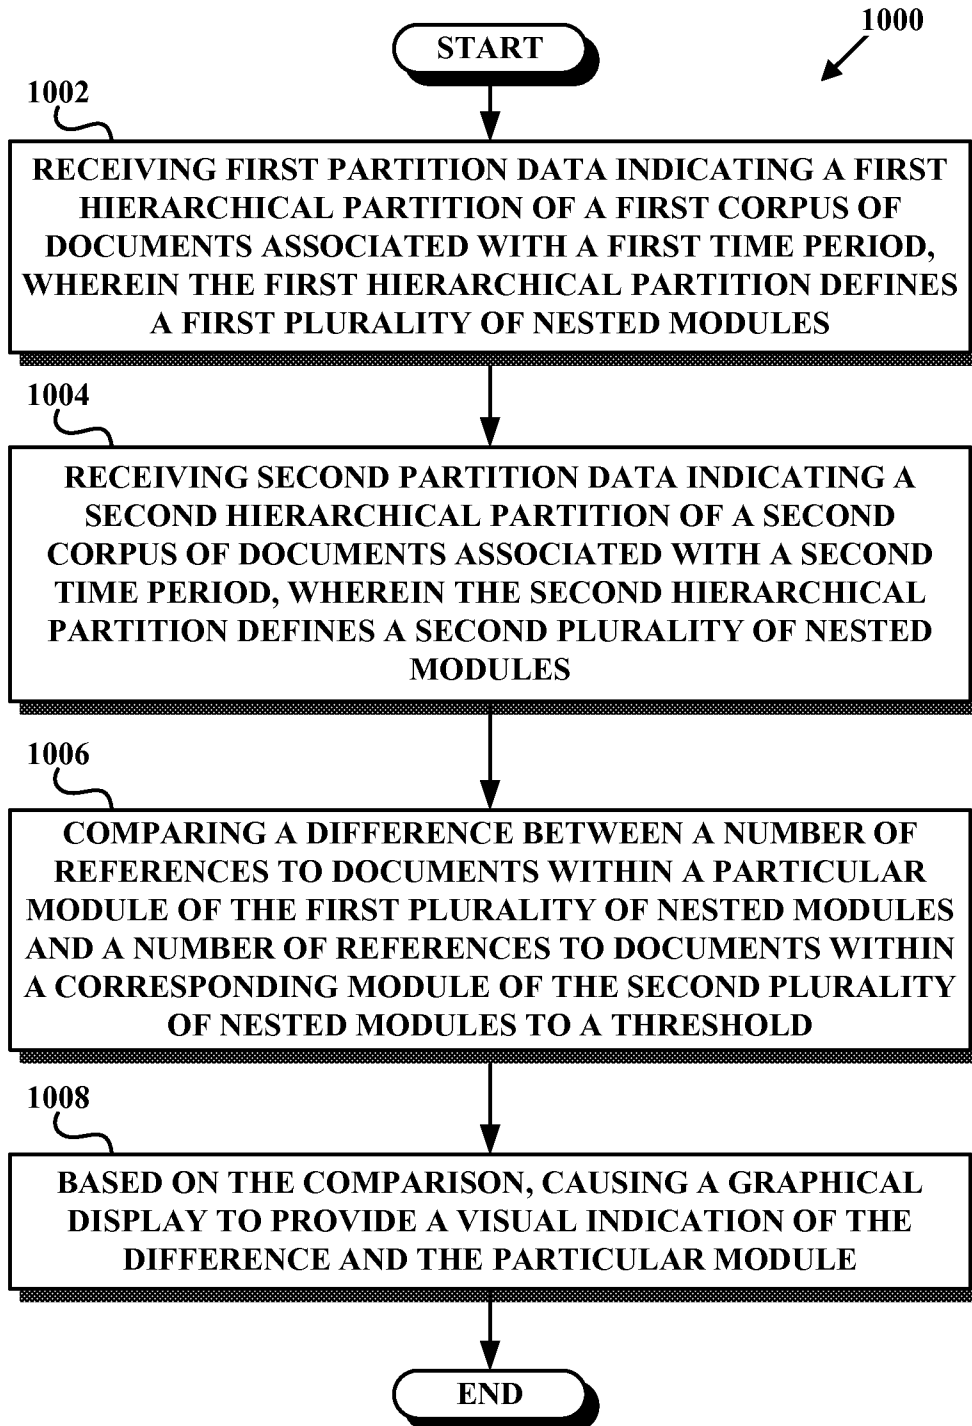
START

1000

1002

RECEIVING FIRST PARTITION DATA INDICATING A FIRST HIERARCHICAL PARTITION OF A FIRST CORPUS OF DOCUMENTS ASSOCIATED WITH A FIRST TIME PERIOD, WHEREIN THE FIRST HIERARCHICAL PARTITION DEFINES A FIRST PLURALITY OF NESTED MODULES

1004

RECEIVING SECOND PARTITION DATA INDICATING A SECOND HIERARCHICAL PARTITION OF A SECOND CORPUS OF DOCUMENTS ASSOCIATED WITH A SECOND TIME PERIOD, WHEREIN THE SECOND HIERARCHICAL PARTITION DEFINES A SECOND PLURALITY OF NESTED MODULES

1006

COMPARING A DIFFERENCE BETWEEN A NUMBER OF REFERENCES TO DOCUMENTS WITHIN A PARTICULAR MODULE OF THE FIRST PLURALITY OF NESTED MODULES AND A NUMBER OF REFERENCES TO DOCUMENTS WITHIN A CORRESPONDING MODULE OF THE SECOND PLURALITY OF NESTED MODULES TO A THRESHOLD

1008

BASED ON THE COMPARISON, CAUSING A GRAPHICAL DISPLAY TO PROVIDE A VISUAL INDICATION OF THE DIFFERENCE AND THE PARTICULAR MODULE

END